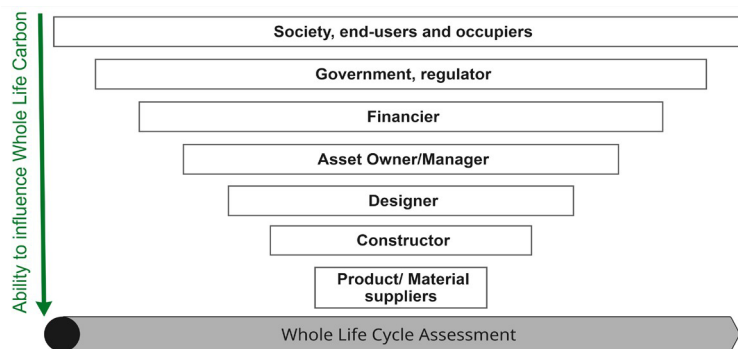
Ability to influence Whole Life Carbon

Society, end-users and occupiers

Government, regulator

Financier

Asset Owner/Manager

Designer

Constructor

Product/ Material suppliers

Whole Life Cycle Assessment